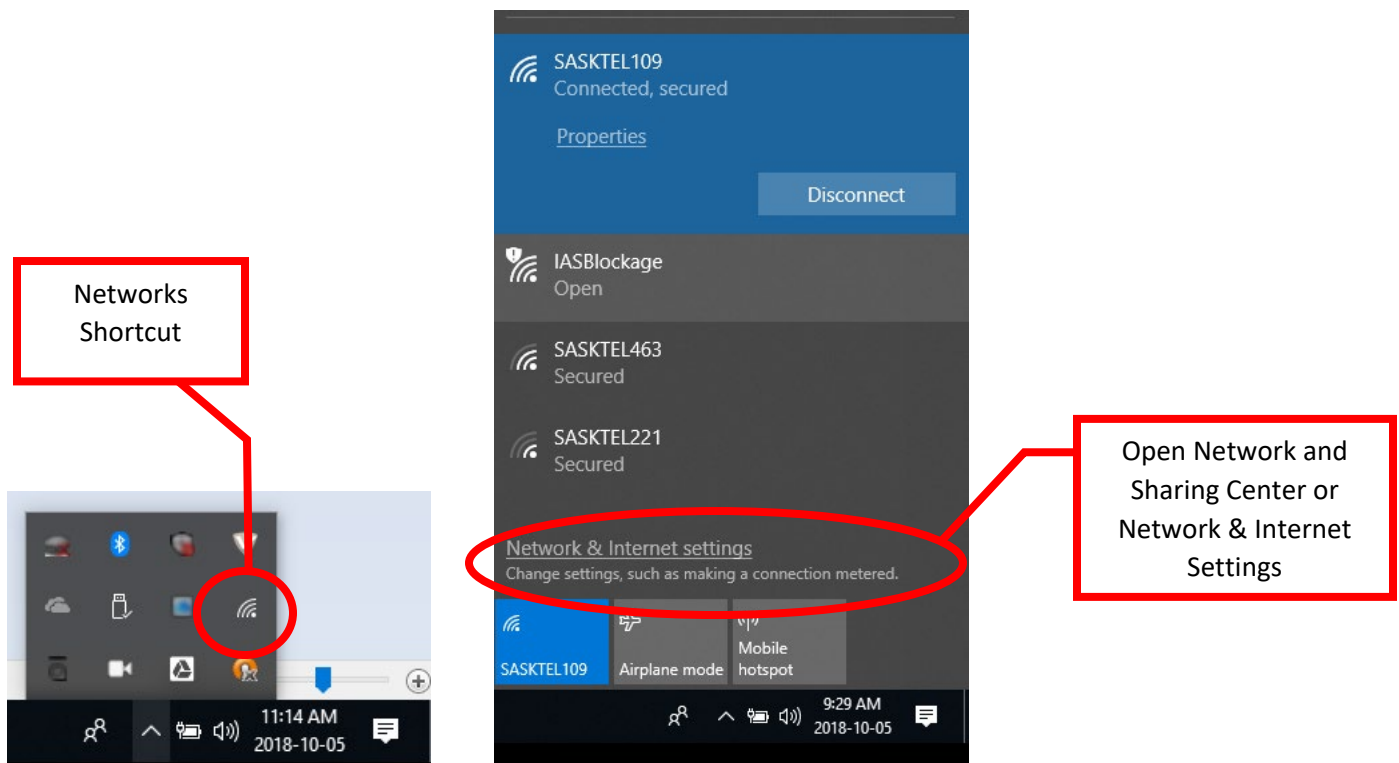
Networks Shortcut

11:14 AM
2018-10-05

SASKTEL109
Connected, secured

Properties

Disconnect

IASBlockage
Open

SASKTEL463
Secured

SASKTEL221
Secured

Network & Internet settings
Change settings, such as making a connection metered.

SASKTEL109

Airplane mode

Mobile hotspot

9:29 AM
2018-10-05

Open Network and Sharing Center or Network & Internet Settings